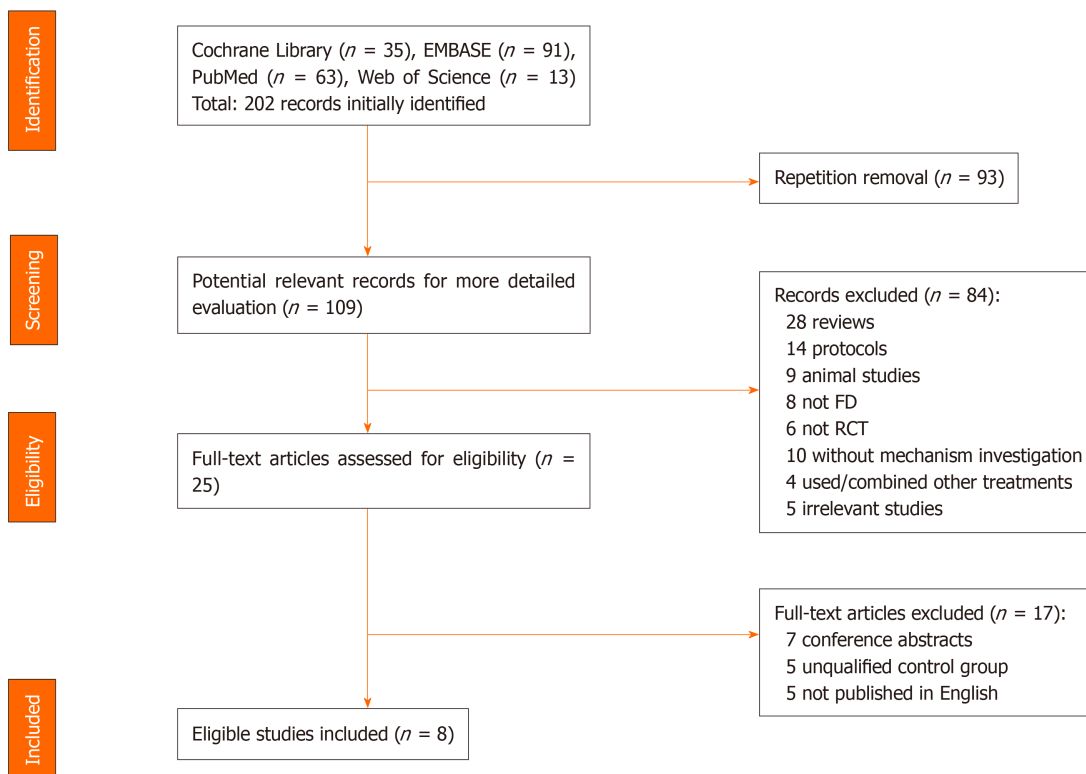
Identification

Cochrane Library ($n$ = 35), EMBASE ($n$ = 91), PubMed ($n$ = 63), Web of Science ($n$ = 13)
Total: 202 records initially identified

Repetition removal ($n$ = 93)

Screening

Potential relevant records for more detailed evaluation ($n$ = 109)

Records excluded ($n$ = 84):
28 reviews
14 protocols
9 animal studies
8 not FD
6 not RCT
10 without mechanism investigation
4 used/combined other treatments
5 irrelevant studies

Eligibility

Full-text articles assessed for eligibility ($n$ = 25)

Full-text articles excluded ($n$ = 17):
7 conference abstracts
5 unqualified control group
5 not published in English

Included

Eligible studies included ($n$ = 8)